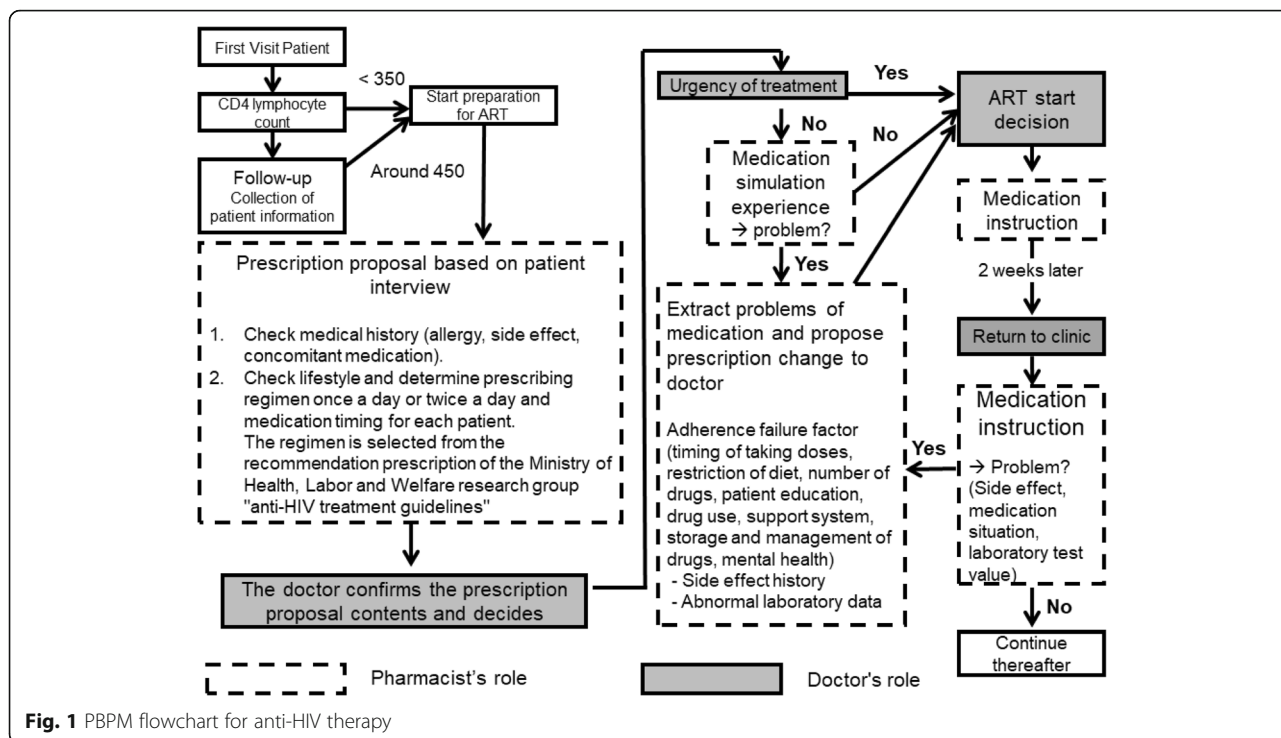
First Visit Patient

CD4 lymphocyte count

< 350

Start preparation for ART

Follow-up
Collection of patient information

Around 450

Prescription proposal based on patient interview

1. Check medical history (allergy, side effect, concomitant medication).
2. Check lifestyle and determine prescribing regimen once a day or twice a day and medication timing for each patient.
The regimen is selected from the recommendation prescription of the Ministry of Health, Labor and Welfare research group "anti-HIV treatment guidelines"

The doctor confirms the prescription proposal contents and decides

Urgency of treatment

Yes

No

Medication simulation experience → problem?

No

Yes

Extract problems of medication and propose prescription change to doctor

Adherence failure factor (timing of taking doses, restriction of diet, number of drugs, patient education, drug use, support system, storage and management of drugs, mental health)
- Side effect history
- Abnormal laboratory data

ART start decision

Medication instruction

2 weeks later

Return to clinic

Medication instruction

→ Problem? (Side effect, medication situation, laboratory test value)

Yes

No

Continue thereafter

Pharmacist's role

Doctor's role

Fig. 1 PBPM flowchart for anti-HIV therapy